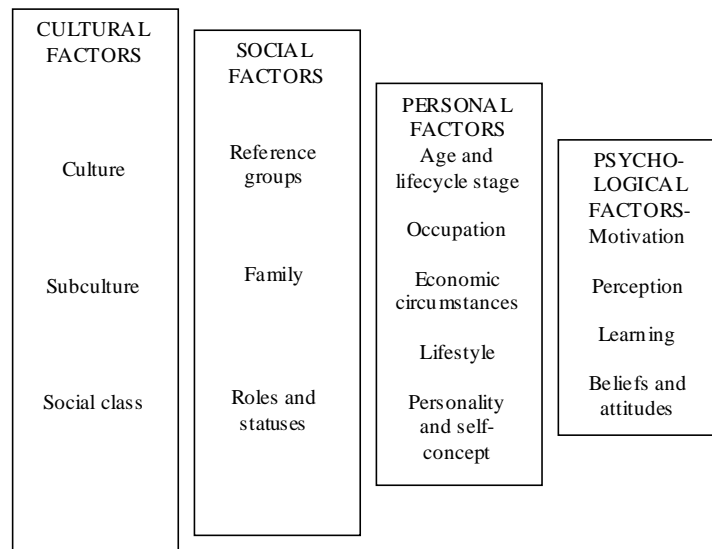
CULTURAL FACTORS

Culture

Subculture

Social class

SOCIAL FACTORS

Reference groups

Family

Roles and statuses

PERSONAL FACTORS

Age and lifecycle stage

Occupation

Economic circumstances

Lifestyle

Personality and self-concept

PSYCHOLOGICAL FACTORS-

Motivation

Perception

Learning

Beliefs and attitudes